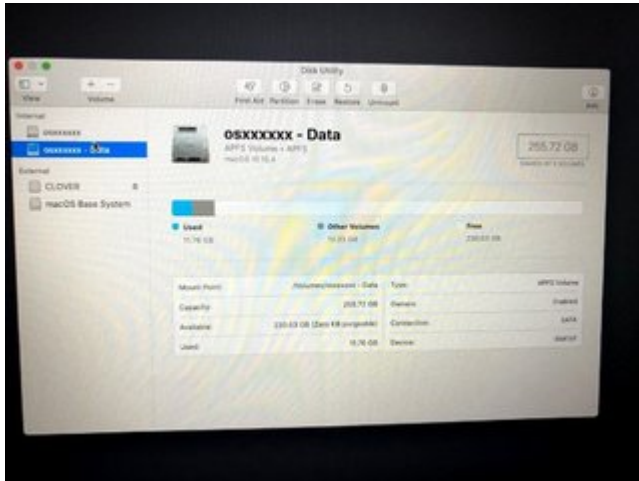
Disk Utility

View

Volume

First Aid Partition Erase Restore Unmount

Info

Internal

osxxxxxx

osxxxxxx - Data

External

CLOVER

macOS Base System

osxxxxxx - Data

APFS Volume • APFS

macOS 10.15.4

255.72 GB

SHARED BY 5 VOLUMES

Used

11.76 GB

Other Volumes

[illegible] GB

Free

230.03 GB

| | | | |
|---|---|---|---|
| Mount Point: | /Volumes/osxxxxxx - Data | Type: | APFS Volume |
| Capacity: | 255.72 GB | Owners: | Enabled |
| Available: | 230.03 GB (Zero KB purgeable) | Connection: | SATA |
| Used: | 11.76 GB | Device: | disk1s1 |